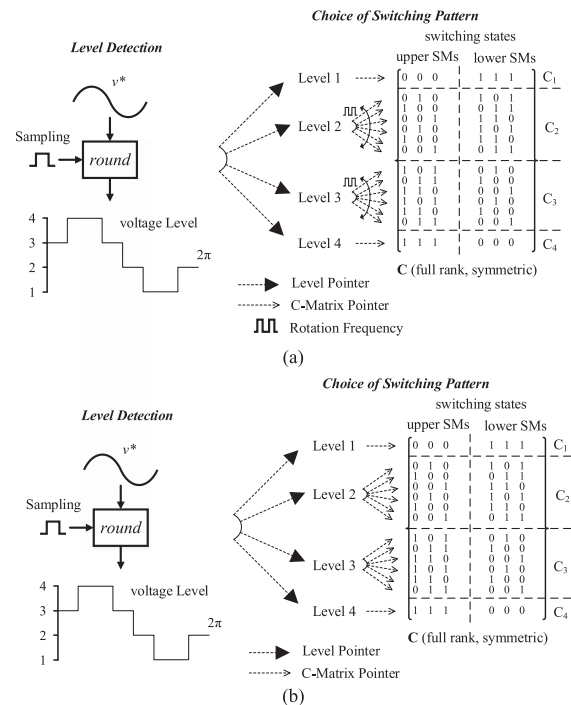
Level Detection

$v^*$

Sampling

round

4
3
2
1

voltage Level

$2\pi$

Choice of Switching Pattern

switching states

upper SMs

lower SMs

Level 1

Level 2

Level 3

Level 4

| 0 0 0 | 1 1 1 | $C_1$ |
|---|---|---|
| 0 1 0 | 1 0 1 | $C_2$ |
| 1 0 0 | 0 1 1 | |
| 0 0 1 | 1 1 0 | |
| 0 1 0 | 1 0 1 | |
| 1 0 0 | 1 1 0 | |
| 0 0 1 | 0 1 1 | |
| 1 0 1 | 0 1 0 | $C_3$ |
| 0 1 1 | 1 0 0 | |
| 1 1 0 | 0 0 1 | |
| 1 0 1 | 0 1 0 | |
| 1 1 0 | 1 0 0 | |
| 0 1 1 | 0 0 1 | |
| 1 1 1 | 0 0 0 | $C_4$ |

C (full rank, symmetric)

Level Pointer

C-Matrix Pointer

Rotation Frequency

(a)

Level Detection

$v^*$

Sampling

round

4
3
2
1

voltage Level

$2\pi$

Choice of Switching Pattern

switching states

upper SMs

lower SMs

Level 1

Level 2

Level 3

Level 4

| 0 0 0 | 1 1 1 | $C_1$ |
|---|---|---|
| 0 1 0 | 1 0 1 | $C_2$ |
| 1 0 0 | 0 1 1 | |
| 0 0 1 | 1 1 0 | |
| 0 1 0 | 1 0 1 | |
| 1 0 0 | 1 1 0 | |
| 0 0 1 | 0 1 1 | |
| 1 0 1 | 0 1 0 | $C_3$ |
| 0 1 1 | 1 0 0 | |
| 1 1 0 | 0 0 1 | |
| 1 0 1 | 0 1 0 | |
| 1 1 0 | 1 0 0 | |
| 0 1 1 | 0 0 1 | |
| 1 1 1 | 0 0 0 | $C_4$ |

C (full rank, symmetric)

Level Pointer

C-Matrix Pointer

(b)